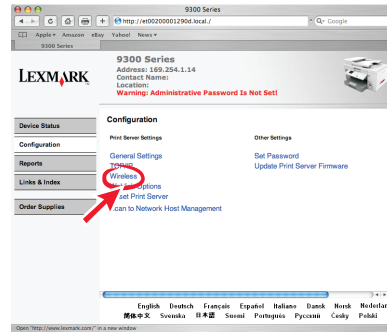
9300 Series

http://et00200001290d.local./

Google

Apple ▾ Amazon eBay Yahoo! News ▾

9300 Series

LEXMARK

9300 Series
Address: 169.254.1.14
Contact Name:
Location:
Warning: Administrative Password Is Not Set!

Device Status

Configuration

Reports

Links & Index

Order Supplies

Configuration

Print Server Settings

General Settings
TCP/IP
Wireless
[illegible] Options
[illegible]set Print Server
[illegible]can to Network Host Management

Other Settings

Set Password
Update Print Server Firmware

English Deutsch Français Español Italiano Dansk Norsk Nederla
繁体中文 Svenska 日本語 Suomi Português Русский Česky Polski

Open "http://www.lexmark.com/" in a new window